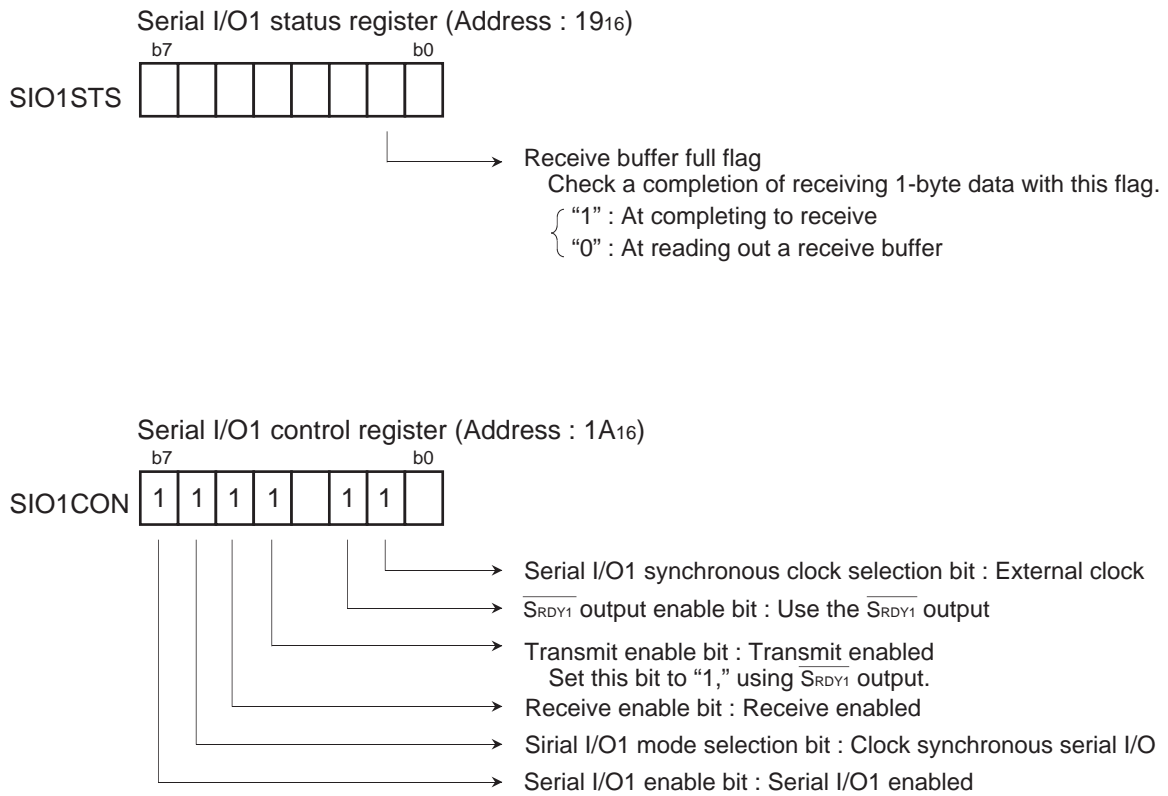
Serial I/O1 status register (Address : $19_{16}$)

b7 b0

SIO1STS

Receive buffer full flag
Check a completion of receiving 1-byte data with this flag.
"1" : At completing to receive
"0" : At reading out a receive buffer

Serial I/O1 control register (Address : $1A_{16}$)

b7 b0

SIO1CON

| 1 | 1 | 1 | 1 |  | 1 | 1 |  |
|---|---|---|---|---|---|---|---|

Serial I/O1 synchronous clock selection bit : External clock

$\overline{S_{RDY1}}$ output enable bit : Use the $\overline{S_{RDY1}}$ output

Transmit enable bit : Transmit enabled
Set this bit to "1," using $\overline{S_{RDY1}}$ output.

Receive enable bit : Receive enabled

Sirial I/O1 mode selection bit : Clock synchronous serial I/O

Serial I/O1 enable bit : Serial I/O1 enabled